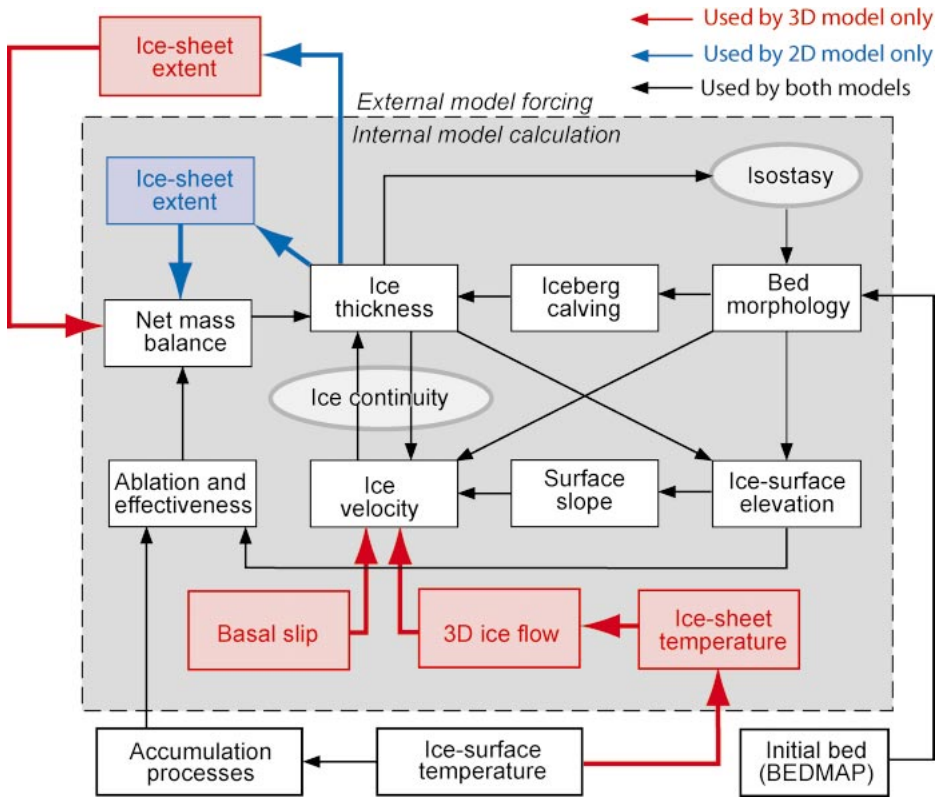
Used by 3D model only
Used by 2D model only
Used by both models

Ice-sheet extent

External model forcing
Internal model calculation

Isostasy

Ice-sheet extent

Net mass balance

Ice thickness

Iceberg calving

Bed morphology

Ice continuity

Ablation and effectiveness

Ice velocity

Surface slope

Ice-surface elevation

Basal slip

3D ice flow

Ice-sheet temperature

Accumulation processes

Ice-surface temperature

Initial bed (BEDMAP)